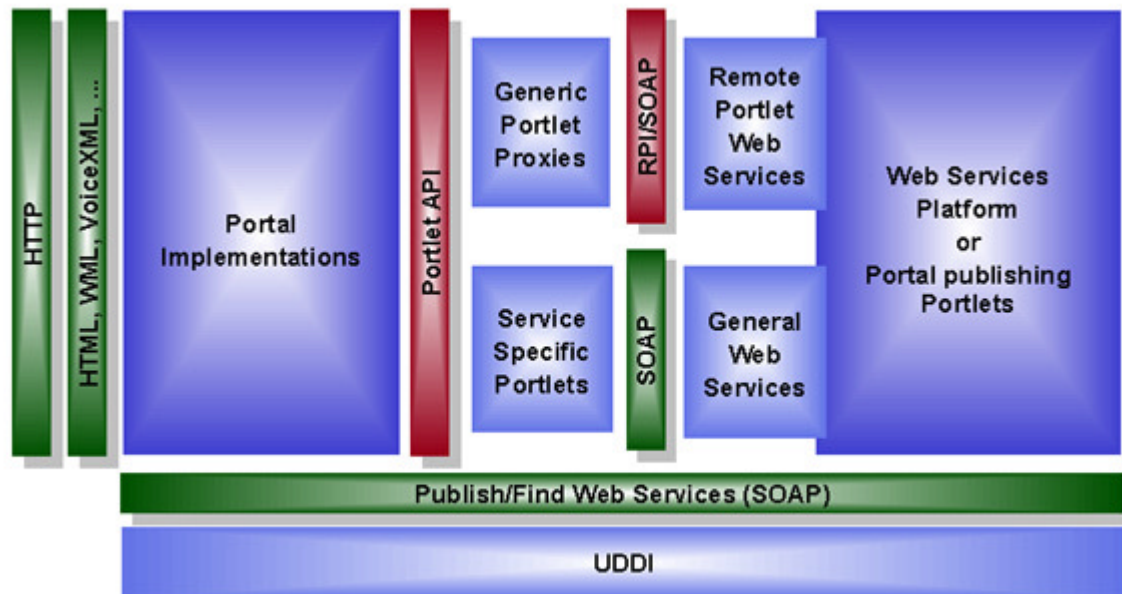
HTTP

HTML, WML, VoiceXML, ...

Portal Implementations

Portlet API

Generic Portlet Proxies

RPI/SOAP

Remote Portlet Web Services

Service Specific Portlets

SOAP

General Web Services

Web Services Platform or Portal publishing Portlets

Publish/Find Web Services (SOAP)

UDDI